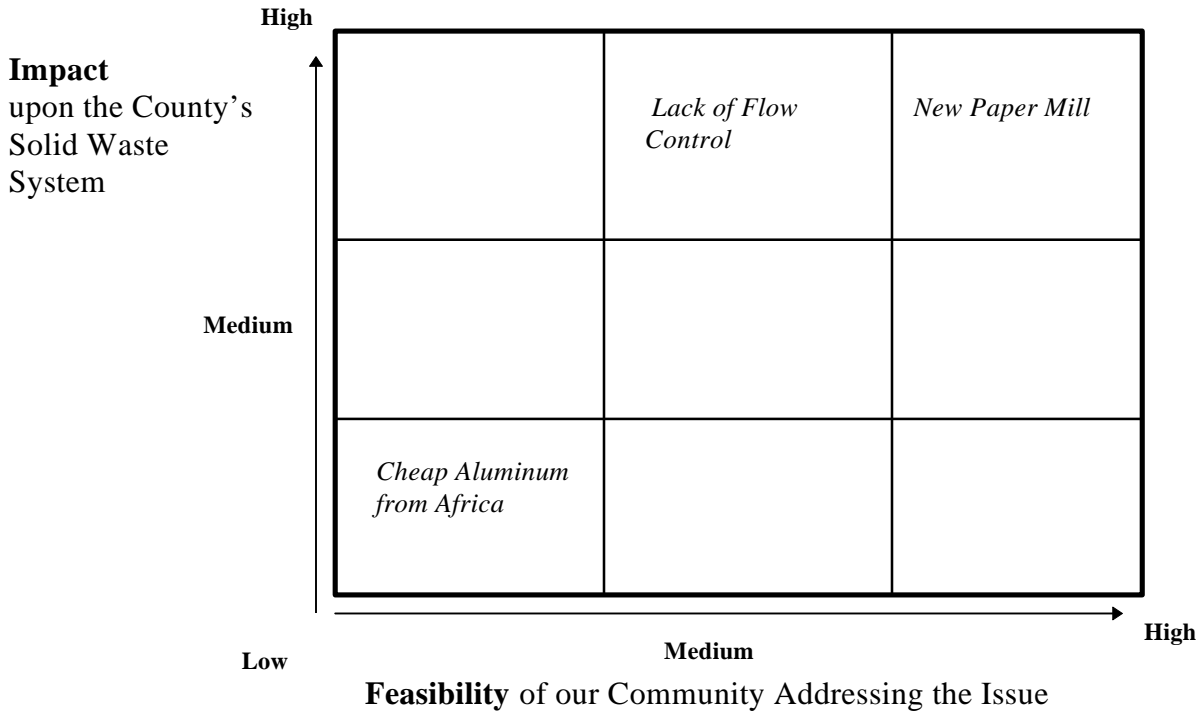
High

Impact
upon the County's Solid Waste System

| | | |
|---|---|---|
| | Lack of Flow Control | New Paper Mill |
| | | |
| Cheap Aluminum from Africa | | |

Medium

High

Low

Medium

Feasibility of our Community Addressing the Issue